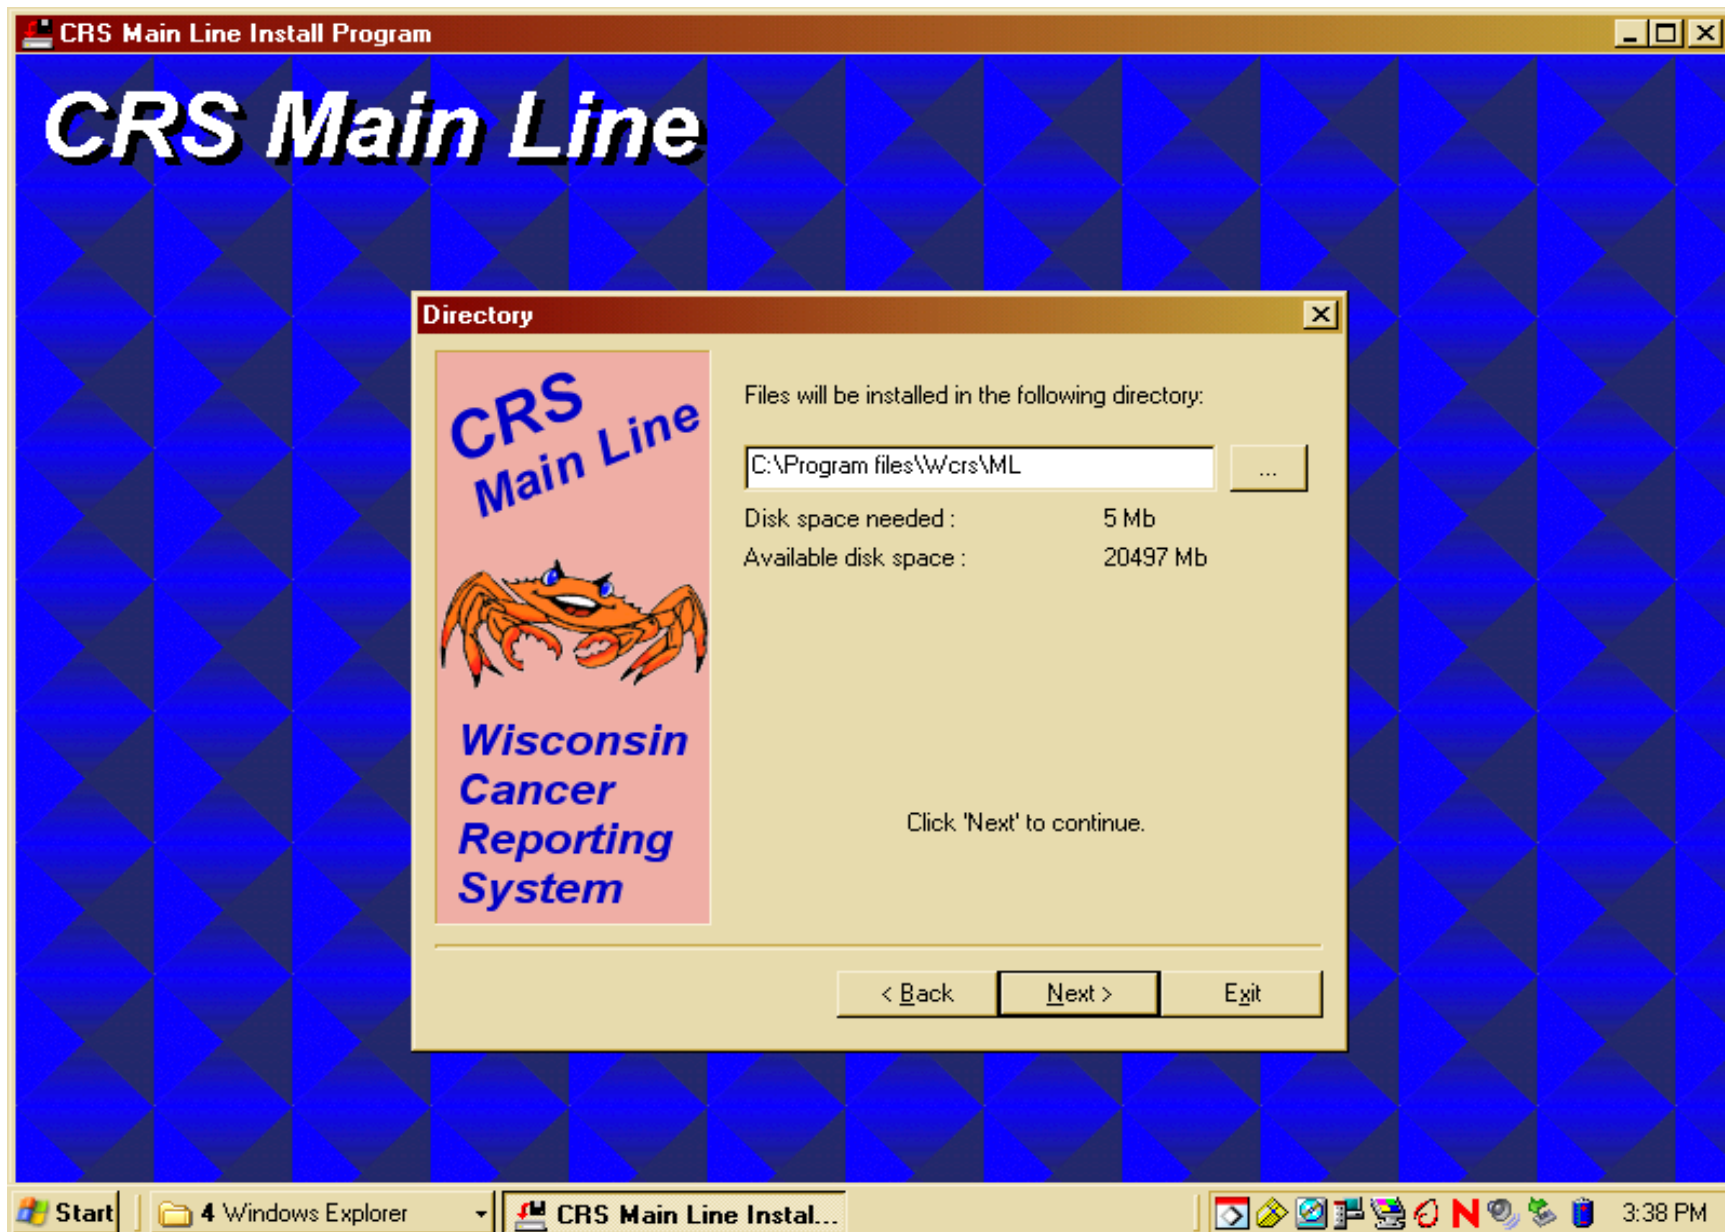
CRS Main Line Install Program

CRS Main Line

Directory

CRS Main Line

Wisconsin Cancer Reporting System

Files will be installed in the following directory:

C:\Program files\Wcrs\ML

...

Disk space needed : 5 Mb

Available disk space : 20497 Mb

Click 'Next' to continue.

< Back

Next >

Exit

Start

4 Windows Explorer

CRS Main Line Instal...

3:38 PM